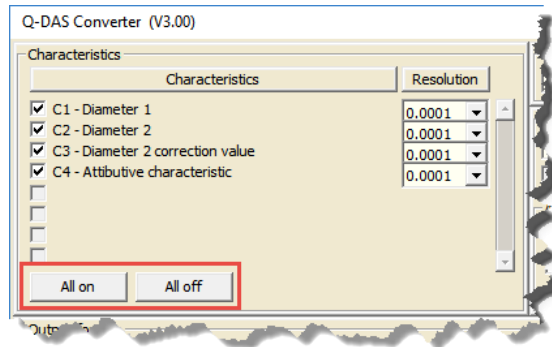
Q-DAS Converter (V3.00)

Characteristics

Characteristics

Resolution

C1 - Diameter 1

0.0001

C2 - Diameter 2

0.0001

C3 - Diameter 2 correction value

0.0001

C4 - Attibutive characteristic

0.0001

All on

All off

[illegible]